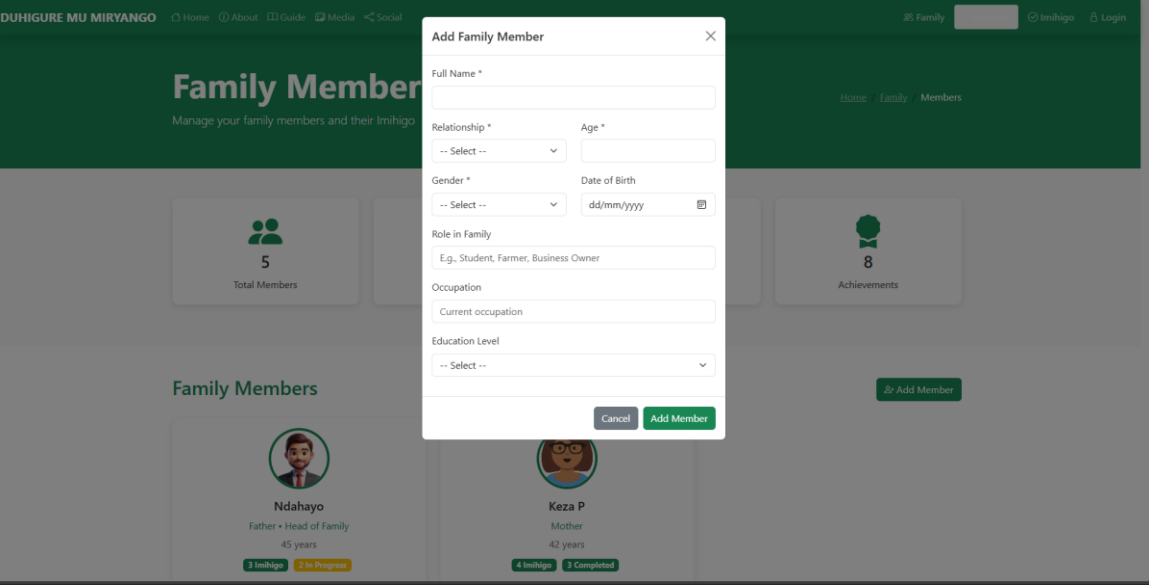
DUHIGURE MU MIRYANGO Home About Guide Media Social

Family Imihigo Login

Family Member

Manage your family members and their Imihigo

Home / Family / Members

5
Total Members

8
Achievements

Family Members

Add Member

Ndahayo
Father • Head of Family
45 years
3 Imihigo 2 In Progress

Keza P
Mother
42 years
4 Imihigo 3 Completed

Add Family Member

Full Name *

Relationship *
-- Select --

Age *

Gender *
-- Select --

Date of Birth
dd/mm/yyyy

Role in Family
E.g., Student, Farmer, Business Owner

Occupation
Current occupation

Education Level
-- Select --

Cancel Add Member